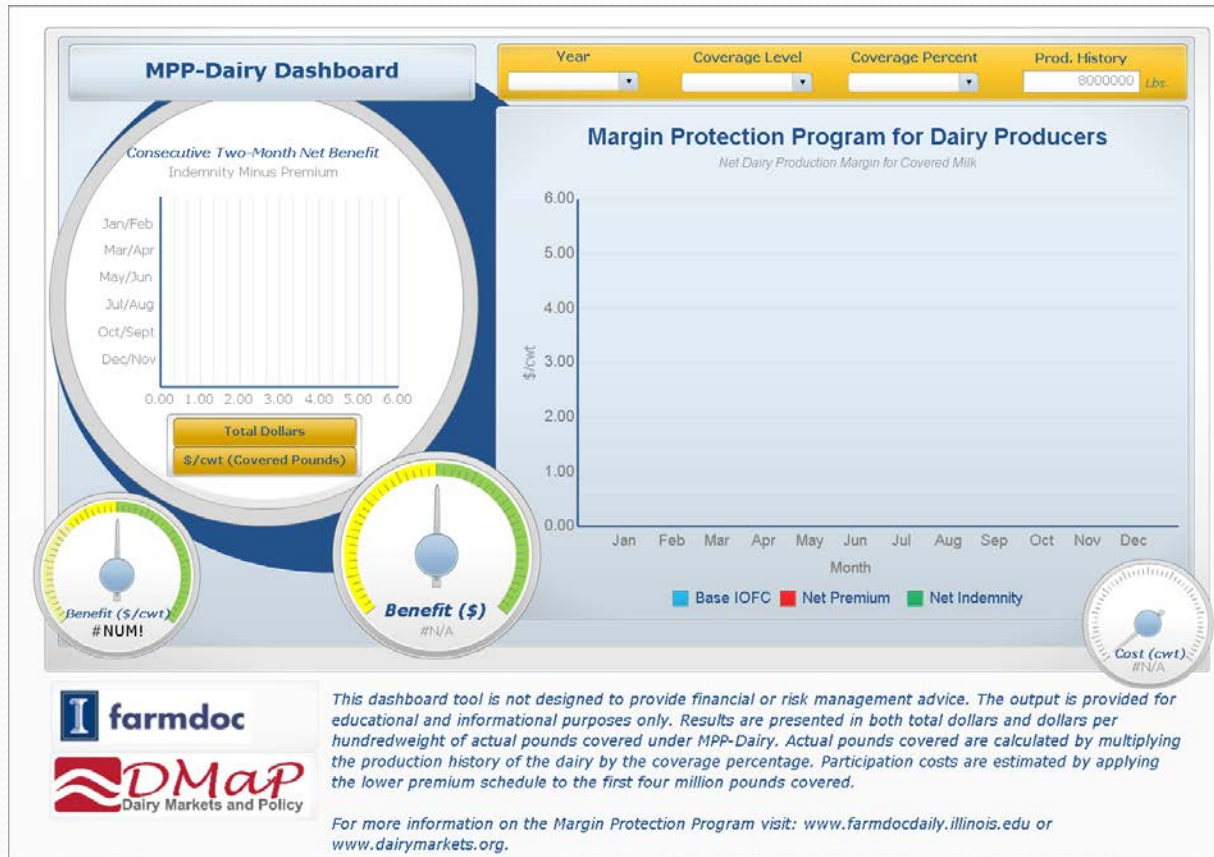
MPP-Dairy Dashboard

Year | Coverage Level | Coverage Percent | Prod. History
8000000 Lbs

Consecutive Two-Month Net Benefit
Indemnity Minus Premium

Jan/Feb
Mar/Apr
May/Jun
Jul/Aug
Oct/Sept
Dec/Nov

0.00 1.00 2.00 3.00 4.00 5.00 6.00

Total Dollars
$/cwt (Covered Pounds)

Margin Protection Program for Dairy Producers
Net Dairy Production Margin for Covered Milk

6.00
5.00
4.00
$/cwt 3.00
2.00
1.00
0.00

Jan Feb Mar Apr May Jun Jul Aug Sep Oct Nov Dec
Month

Base IOFC Net Premium Net Indemnity

Benefit ($/cwt)
#NUM!

Benefit ($)
#N/A

Cost (cwt)
#N/A

farmdoc

DMaP
Dairy Markets and Policy

This dashboard tool is not designed to provide financial or risk management advice. The output is provided for educational and informational purposes only. Results are presented in both total dollars and dollars per hundredweight of actual pounds covered under MPP-Dairy. Actual pounds covered are calculated by multiplying the production history of the dairy by the coverage percentage. Participation costs are estimated by applying the lower premium schedule to the first four million pounds covered.

For more information on the Margin Protection Program visit: www.farmdocdaily.illinois.edu or www.dairymarkets.org.